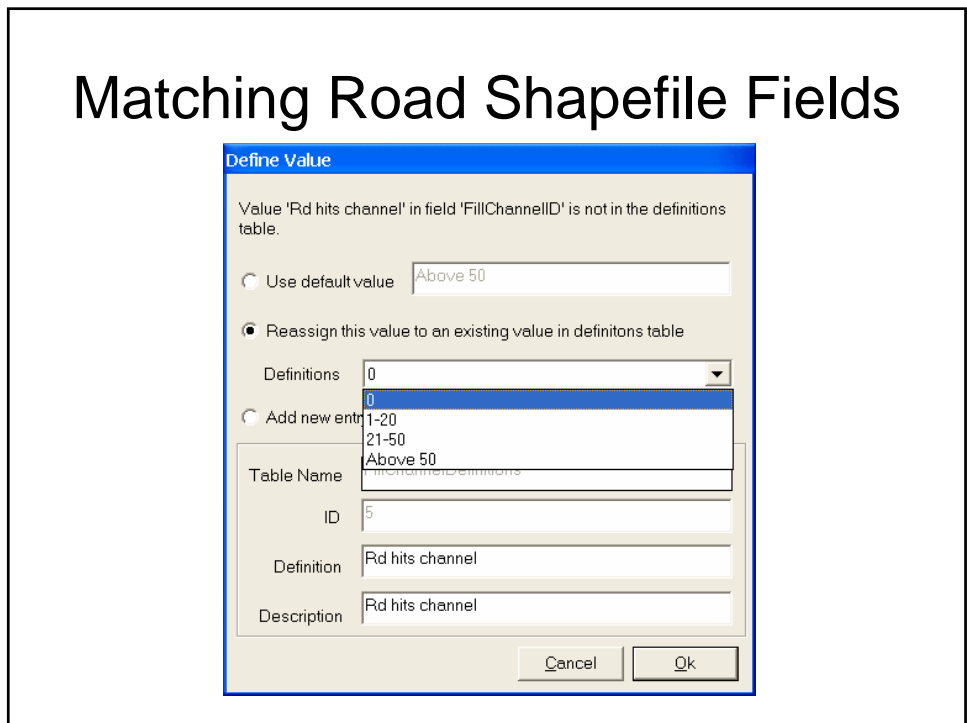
Matching Road Shapefile Fields

Define Value

Value 'Rd hits channel' in field 'FillChannelID' is not in the definitions table.

Use default value Above 50

Reassign this value to an existing value in definitons table

Definitions 0

0
1-20
21-50
Above 50

Add new entr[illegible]

Table Name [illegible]

ID 5

Definition Rd hits channel

Description Rd hits channel

Cancel Ok